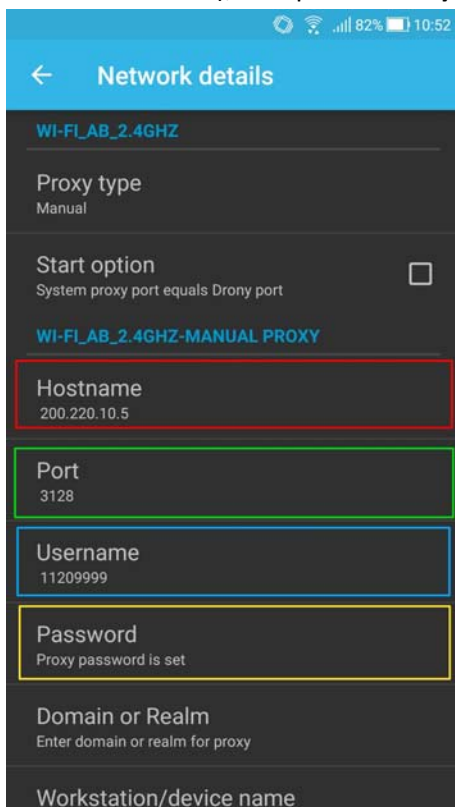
82% 10:52

Network details

WI-FI_AB_2.4GHZ

Proxy type
Manual

Start option
System proxy port equals Drony port

WI-FI_AB_2.4GHZ-MANUAL PROXY

Hostname
200.220.10.5

Port
3128

Username
11209999

Password
Proxy password is set

Domain or Realm
Enter domain or realm for proxy

Workstation/device name